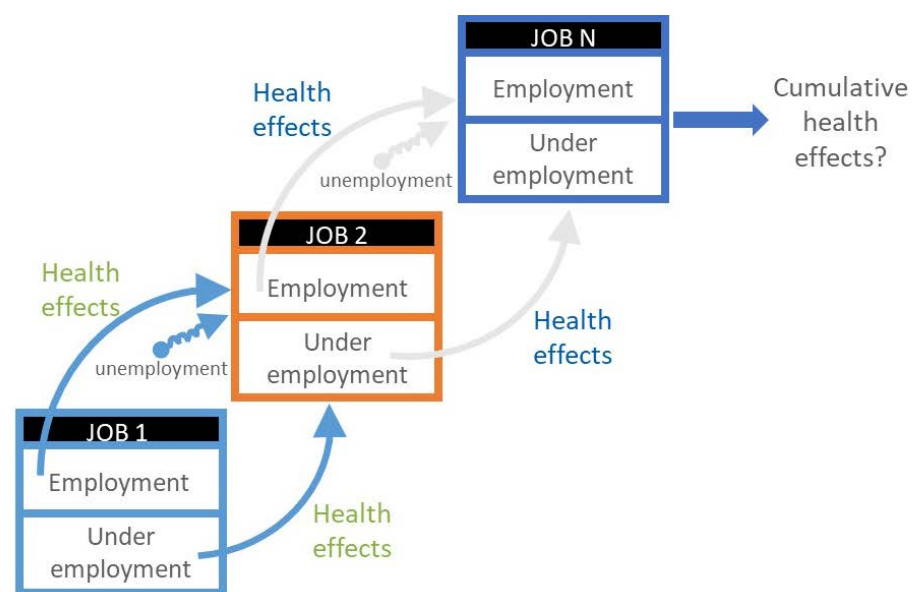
JOB N
Employment
Under employment

Cumulative health effects?

Health effects

unemployment

JOB 2
Employment
Under employment

Health effects

Health effects

unemployment

JOB 1
Employment
Under employment

Health effects